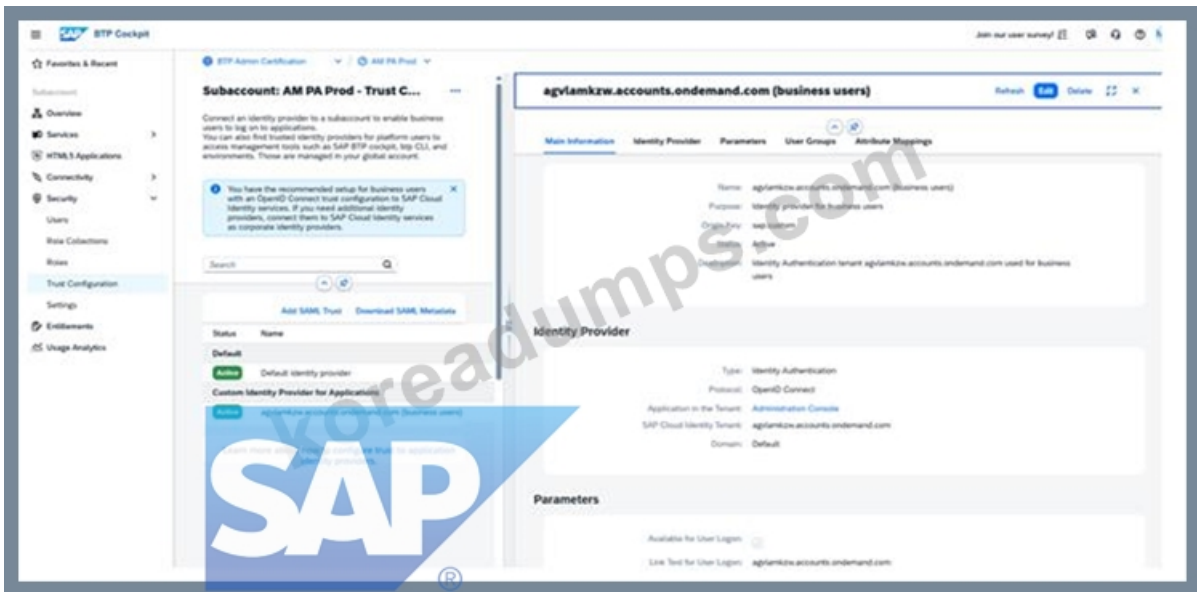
SAP BTP Cockpit

Join our user survey!

Favorites & Recent

Subaccount

Overview

Services

HTML5 Applications

Connectivity

Security

Users

Role Collections

Roles

Trust Configuration

Settings

Entitlements

Usage Analytics

BTP Admin Certification | AM PA Prod

Subaccount: AM PA Prod - Trust C...

Connect an identity provider to a subaccount to enable business users to log on to applications.
You can also find trusted identity providers for platform users to access management tools such as SAP BTP cockpit, btp CLI, and environments. Those are managed in your global account.

You have the recommended setup for business users with an OpenID Connect trust configuration to SAP Cloud Identity services. If you need additional identity providers, connect them to SAP Cloud Identity services as corporate identity providers.

Search

Add SAML Trust Download SAML Metadata

| Status | Name |
|---|---|
| Default | |
| Active | Default identity provider |
| Custom Identity Provider for Applications | |
| Active | agvlamkzw.accounts.ondemand.com (business users) |

Learn more about how to configure trust to application identity providers.

agvlamkzw.accounts.ondemand.com (business users)

Refresh Edit Delete

Main Information Identity Provider Parameters User Groups Attribute Mappings

Name: agvlamkzw.accounts.ondemand.com (business users)
Purpose: Identity provider for business users
Origin Key: sap.custom
Status: Active
Description: Identity Authentication tenant agvlamkzw.accounts.ondemand.com used for business users

Identity Provider

Type: Identity Authentication
Protocol: OpenID Connect
Application in the Tenant: Administration Console
SAP Cloud Identity Tenant: agvlamkzw.accounts.ondemand.com
Domain: Default

Parameters

Available for User Logon:
Link Text for User Logon: agvlamkzw.accounts.ondemand.com

koreadumps.com

SAP®